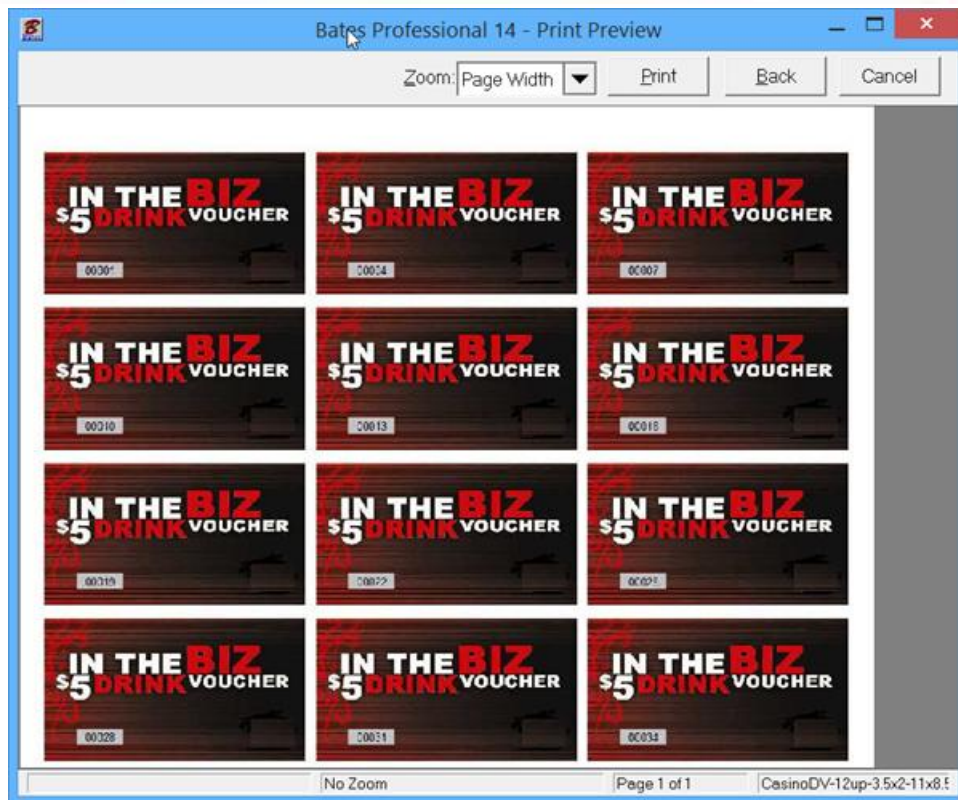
Bates Professional 14 - Print Preview

Zoom: Page Width

Print

Back

Cancel

IN THE BIZ $5 DRINK VOUCHER
00001

IN THE BIZ $5 DRINK VOUCHER
00004

IN THE BIZ $5 DRINK VOUCHER
00007

IN THE BIZ $5 DRINK VOUCHER
00010

IN THE BIZ $5 DRINK VOUCHER
00013

IN THE BIZ $5 DRINK VOUCHER
00016

IN THE BIZ $5 DRINK VOUCHER
00019

IN THE BIZ $5 DRINK VOUCHER
00022

IN THE BIZ $5 DRINK VOUCHER
00025

IN THE BIZ $5 DRINK VOUCHER
00028

IN THE BIZ $5 DRINK VOUCHER
00031

IN THE BIZ $5 DRINK VOUCHER
00034

No Zoom

Page 1 of 1

CasinoDV-12up-3.5x2-11x8.5